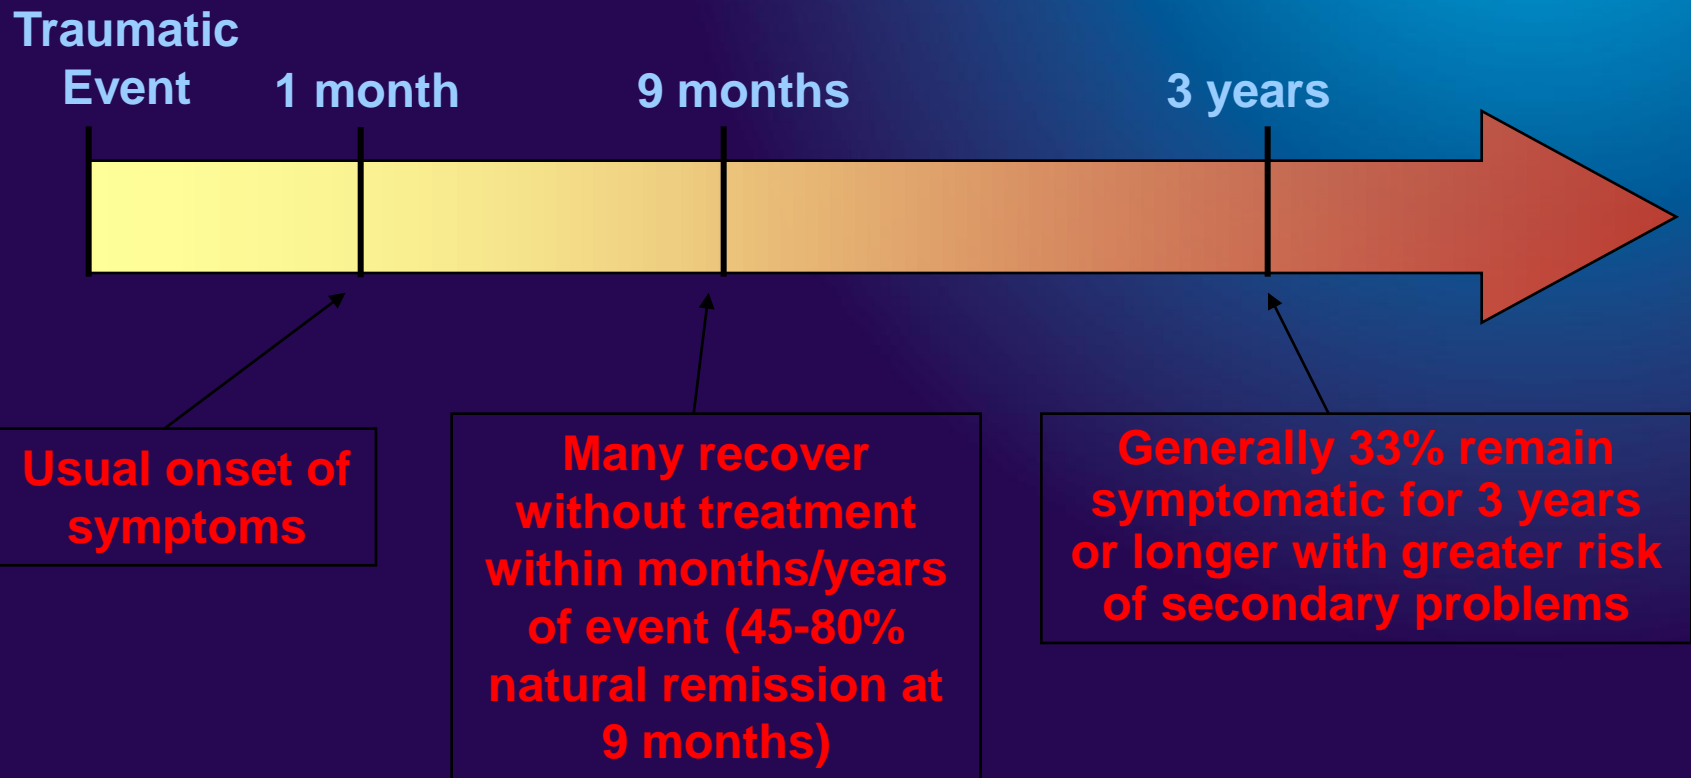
Traumatic Event

1 month

9 months

3 years

Usual onset of symptoms

Many recover without treatment within months/years of event (45-80% natural remission at 9 months)

Generally 33% remain symptomatic for 3 years or longer with greater risk of secondary problems